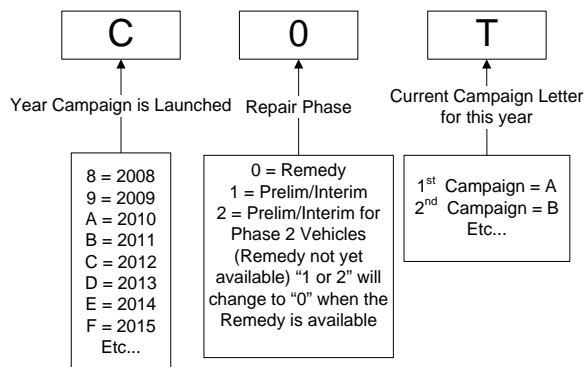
C

Year Campaign is Launched

8 = 2008
9 = 2009
A = 2010
B = 2011
C = 2012
D = 2013
E = 2014
F = 2015
Etc...

0

Repair Phase

0 = Remedy
1 = Prelim/Interim
2 = Prelim/Interim for Phase 2 Vehicles (Remedy not yet available) "1 or 2" will change to "0" when the Remedy is available

T

Current Campaign Letter for this year

1$^{st}$ Campaign = A
2$^{nd}$ Campaign = B
Etc...